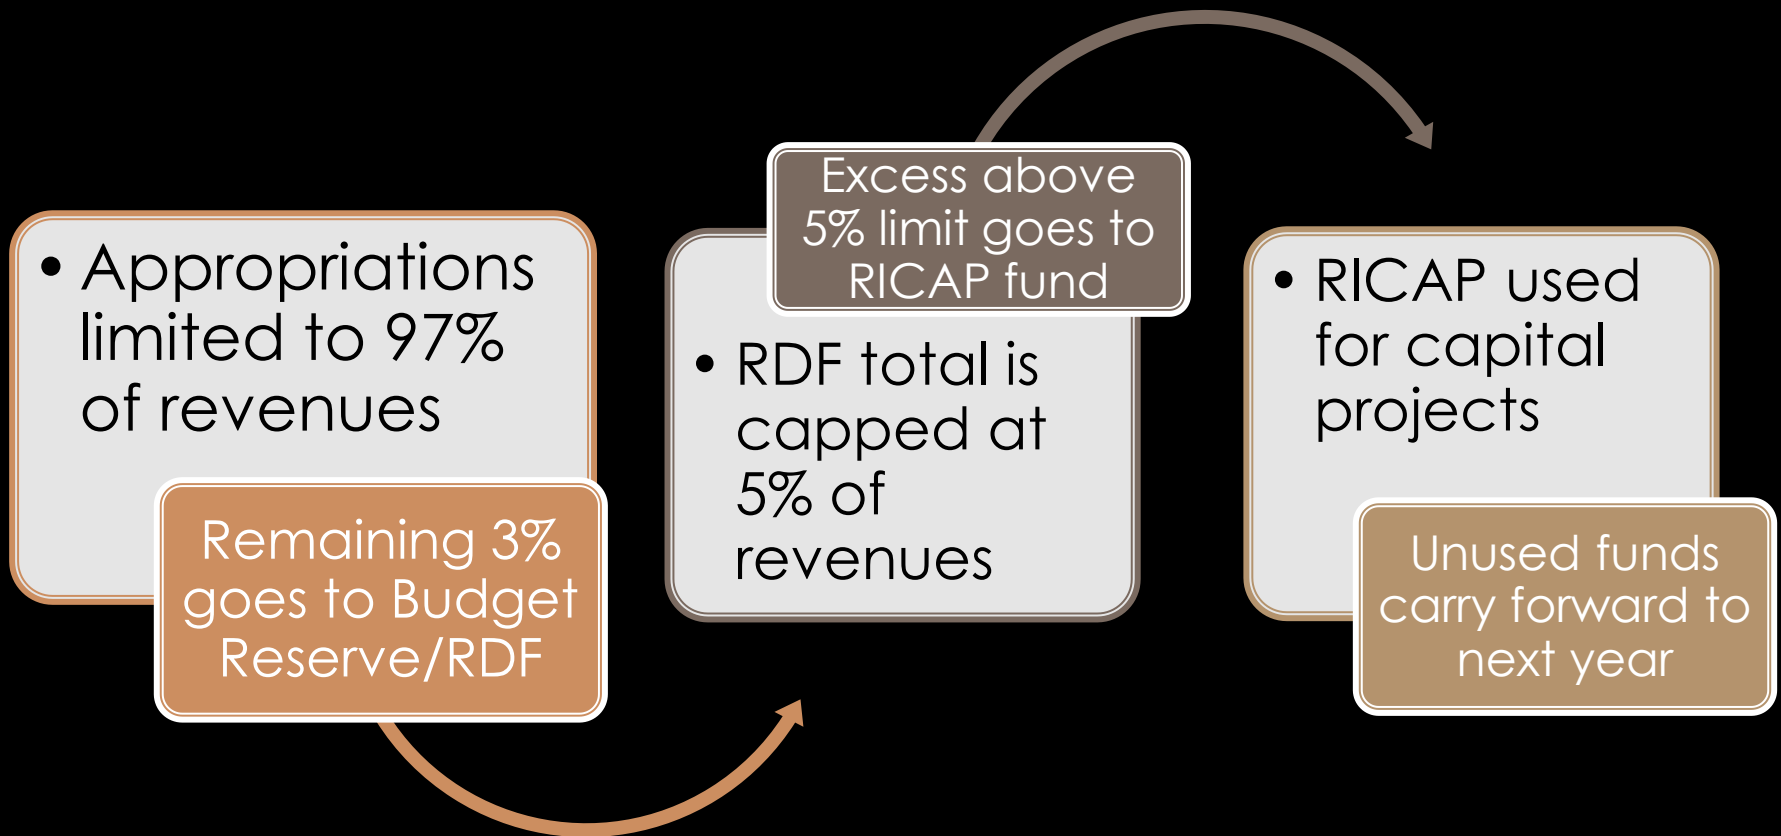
• Appropriations limited to 97% of revenues

Remaining 3% goes to Budget Reserve/RDF

Excess above 5% limit goes to RICAP fund

• RDF total is capped at 5% of revenues

• RICAP used for capital projects

Unused funds carry forward to next year